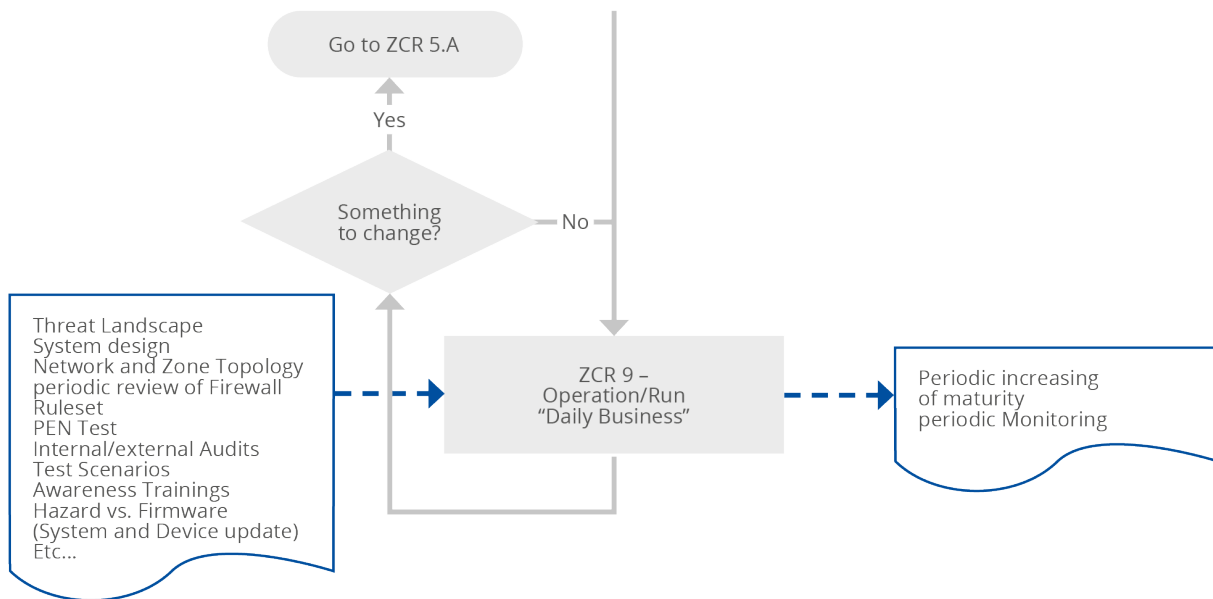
Go to ZCR 5.A

Yes

Something to change?

No

Threat Landscape
System design
Network and Zone Topology
periodic review of Firewall Ruleset
PEN Test
Internal/external Audits
Test Scenarios
Awareness Trainings
Hazard vs. Firmware (System and Device update)
Etc...

ZCR 9 –
Operation/Run
“Daily Business”

Periodic increasing of maturity
periodic Monitoring